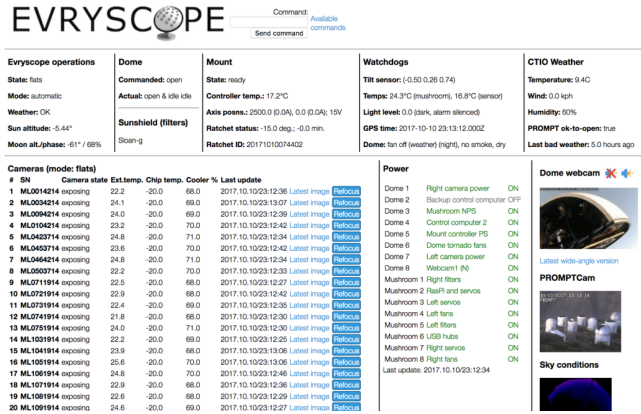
EVRYSCOPE

Command:
Send command
Available commands

Evryscope operations
State: flats
Mode: automatic
Weather: OK
Sun altitude: -5.44°
Moon alt./phase: -61° / 68%

Dome
Commanded: open
Actual: open & idle idle
Sunshield (filters)
Sloan-g

Mount
State: ready
Controller temp.: 17.2°C
Axis posns.: 2500.0 (0.0A), 0.0 (0.0A); 15V
Ratchet status: -15.0 deg.; -0.0 min.
Ratchet ID: 20171010074402

Watchdogs
Tilt sensor: (-0.50 0.26 0.74)
Temps: 24.3°C (mushroom), 16.8°C (sensor)
Light level: 0.0 (dark, alarm silenced)
GPS time: 2017-10-10 23:13:12.000Z
Dome: fan off (weather) (night), no smoke, dry

CTIO Weather
Temperature: 9.4C
Wind: 0.0 kph
Humidity: 60%
PROMPT ok-to-open: true
Last bad weather: 5.0 hours ago

Cameras (mode: flats)

| # | SN | Camera state | Ext.temp. | Chip temp. | Cooler % | Last update | | |
|---|---|---|---|---|---|---|---|---|
| 1 | ML0014214 | exposing | 22.2 | -20.0 | 69.0 | 2017.10.10/23:12:30 | Latest image | Refocus |
| 2 | ML0034214 | exposing | 21.9 | -20.0 | 68.0 | 2017.10.10/23:13:07 | Latest image | Refocus |
| 3 | ML0094214 | exposing | 24.1 | -20.0 | 69.0 | 2017.10.10/23:12:37 | Latest image | Refocus |
| 4 | ML0104214 | exposing | 23.2 | -20.0 | 70.0 | 2017.10.10/23:12:42 | Latest image | Refocus |
| 5 | ML0424714 | exposing | 24.8 | -20.0 | 71.0 | 2017.10.10/23:12:29 | Latest image | Refocus |
| 6 | ML0453714 | exposing | 23.6 | -20.0 | 70.0 | 2017.10.10/23:12:47 | Latest image | Refocus |
| 7 | ML0464214 | exposing | 24.8 | -20.0 | 71.0 | 2017.10.10/23:12:38 | Latest image | Refocus |
| 8 | ML0503714 | exposing | 22.7 | -20.0 | 69.0 | 2017.10.10/23:12:33 | Latest image | Refocus |
| 9 | ML0711914 | exposing | 22.5 | -20.0 | 68.0 | 2017.10.10/23:12:27 | Latest image | Refocus |
| 10 | ML0721914 | exposing | 22.9 | -20.0 | 68.0 | 2017.10.10/23:12:47 | Latest image | Refocus |
| 11 | ML0731914 | exposing | 22.5 | -20.0 | 69.0 | 2017.10.10/23:12:35 | Latest image | Refocus |
| 12 | ML0741914 | exposing | 21.8 | -20.0 | 68.0 | 2017.10.10/23:12:44 | Latest image | Refocus |
| 13 | ML0751914 | exposing | 24.0 | -20.0 | 70.0 | 2017.10.10/23:12:27 | Latest image | Refocus |
| 14 | ML1031914 | exposing | 22.0 | -20.0 | 69.0 | 2017.10.10/23:12:25 | Latest image | Refocus |
| 15 | ML1041914 | exposing | 23.9 | -20.0 | 68.0 | 2017.10.10/23:13:06 | Latest image | Refocus |
| 16 | ML1051914 | exposing | 25.6 | -20.0 | 70.0 | 2017.10.10/23:13:06 | Latest image | Refocus |
| 17 | ML1061914 | exposing | 24.4 | -20.0 | 70.0 | 2017.10.10/23:12:41 | Latest image | Refocus |
| 18 | ML1071914 | exposing | 22.8 | -20.0 | 69.0 | 2017.10.10/23:12:40 | Latest image | Refocus |
| 19 | ML1081914 | exposing | 22.6 | -20.0 | 69.0 | 2017.10.10/23:12:27 | Latest image | Refocus |
| 20 | ML1091914 | exposing | 22.6 | -20.0 | 68.0 | 2017.10.10/23:12:48 | Latest image | Refocus |

Power

| | | |
|---|---|---|
| Dome 1 | Right camera power | ON |
| Dome 2 | Backup control computer | OFF |
| Dome 3 | Mushroom NPS | ON |
| Dome 4 | Control computer 2 | ON |
| Dome 5 | Mount controller PS | ON |
| Dome 6 | Dome tornado fans | ON |
| Dome 7 | Left camera power | ON |
| Dome 8 | Webcam1 (N) | ON |
| Mushroom 1 | Right filters | ON |
| Mushroom 2 | RasPi and servos | ON |
| Mushroom 3 | Left servos | ON |
| Mushroom 4 | Left fans | ON |
| Mushroom 5 | Left filters | ON |
| Mushroom 6 | USB hubs | ON |
| Mushroom 7 | Right servos | ON |
| Mushroom 8 | Right fans | ON |

Last update: 2017.10.10/23:12:34

Dome webcam
Latest wide-angle version

PROMPTCam

Sky conditions